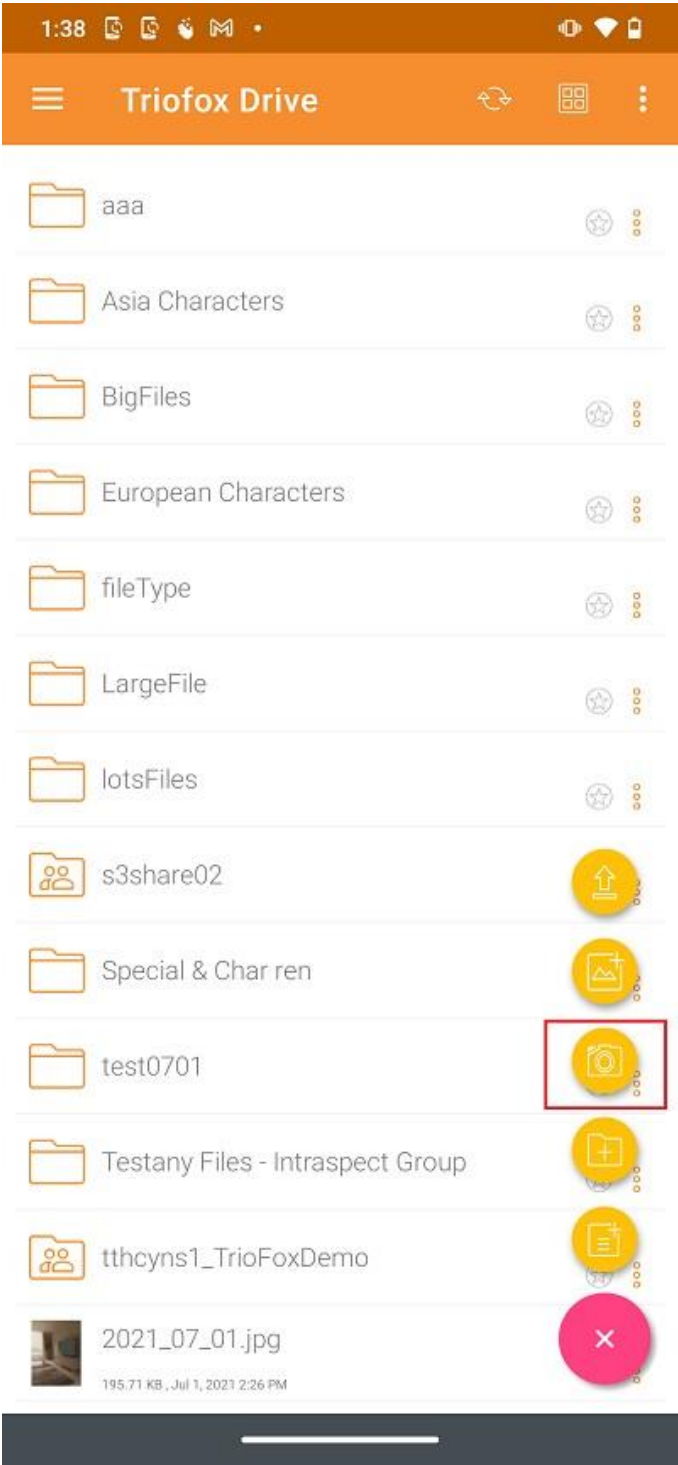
1:38

Triofox Drive

aaa

Asia Characters

BigFiles

European Characters

fileType

LargeFile

lotsFiles

s3share02

Special & Char ren

test0701

Testany Files - Intraspect Group

tthcyns1_TrioFoxDemo

2021_07_01.jpg
195.71 KB , Jul 1, 2021 2:26 PM